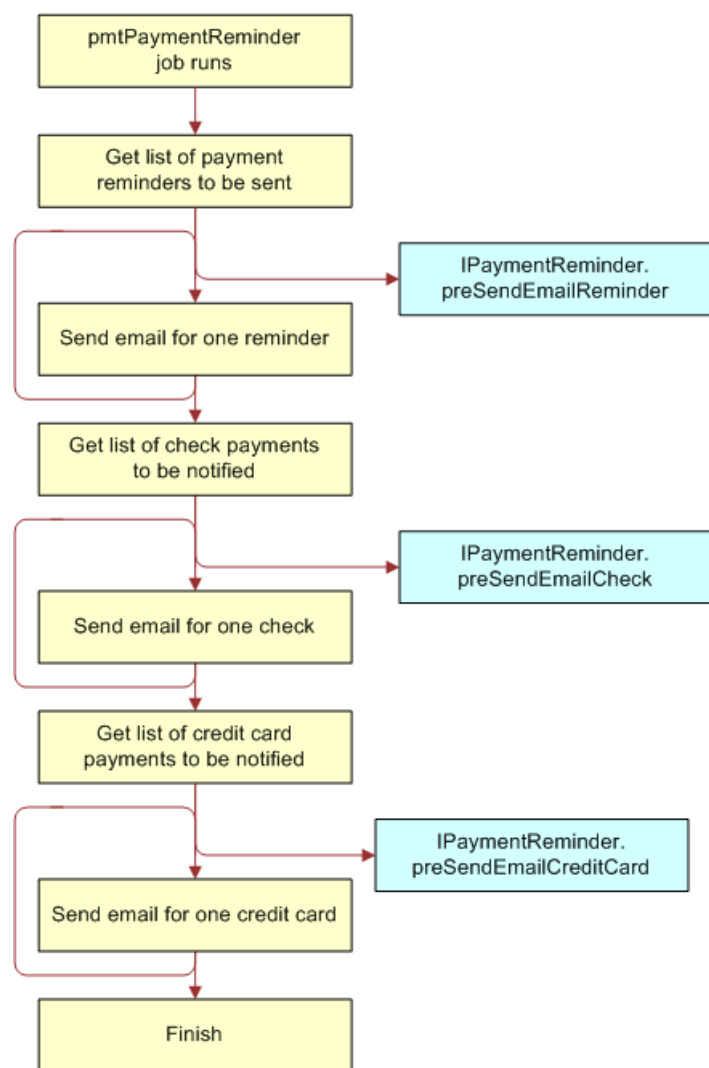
pmtPaymentReminder job runs

Get list of payment reminders to be sent

IPaymentReminder. preSendEmailReminder

Send email for one reminder

Get list of check payments to be notified

IPaymentReminder. preSendEmailCheck

Send email for one check

Get list of credit card payments to be notified

IPaymentReminder. preSendEmailCreditCard

Send email for one credit card

Finish